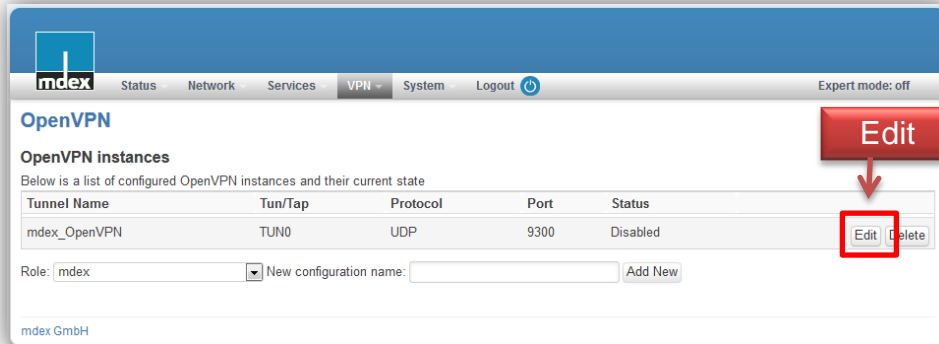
mdex

Status Network Services VPN System Logout

Expert mode: off

OpenVPN

Edit

OpenVPN instances

Below is a list of configured OpenVPN instances and their current state

| Tunnel Name | Tun/Tap | Protocol | Port | Status | |
|---|---|---|---|---|---|
| mdex_OpenVPN | TUN0 | UDP | 9300 | Disabled | Edit Delete |

Role: mdex New configuration name: Add New

mdex GmbH